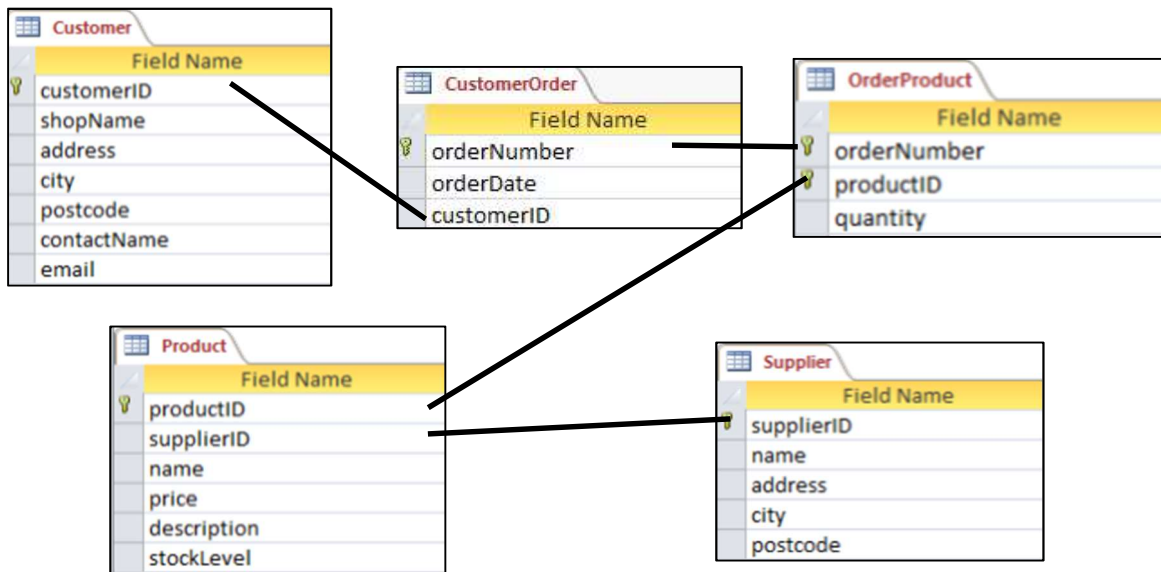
Customer

| Field Name |
|---|
| customerID |
| shopName |
| address |
| city |
| postcode |
| contactName |
| email |

CustomerOrder

| Field Name |
|---|
| orderNumber |
| orderDate |
| customerID |

OrderProduct

| Field Name |
|---|
| orderNumber |
| productID |
| quantity |

Product

| Field Name |
|---|
| productID |
| supplierID |
| name |
| price |
| description |
| stockLevel |

Supplier

| Field Name |
|---|
| supplierID |
| name |
| address |
| city |
| postcode |